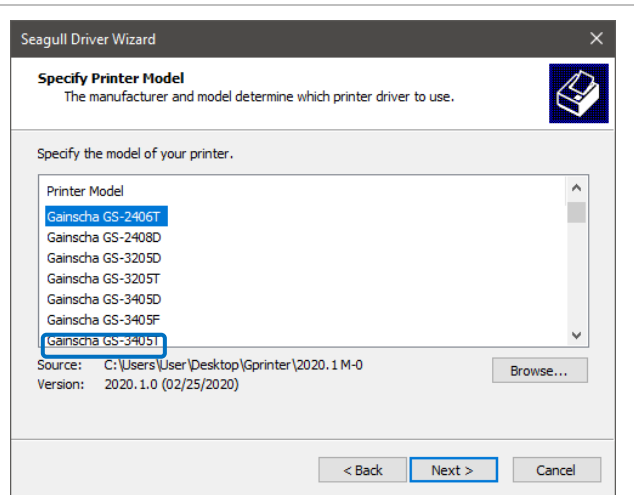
Seagull Driver Wizard

Specify Printer Model
The manufacturer and model determine which printer driver to use.

Specify the model of your printer.

Printer Model
Gainscha GS-2406T
Gainscha GS-2408D
Gainscha GS-3205D
Gainscha GS-3205T
Gainscha GS-3405D
Gainscha GS-3405F
Gainscha GS-3405T

Source: C:\Users\User\Desktop\Gprinter\2020.1 M-0
Version: 2020.1.0 (02/25/2020)

Browse...

< Back
Next >
Cancel